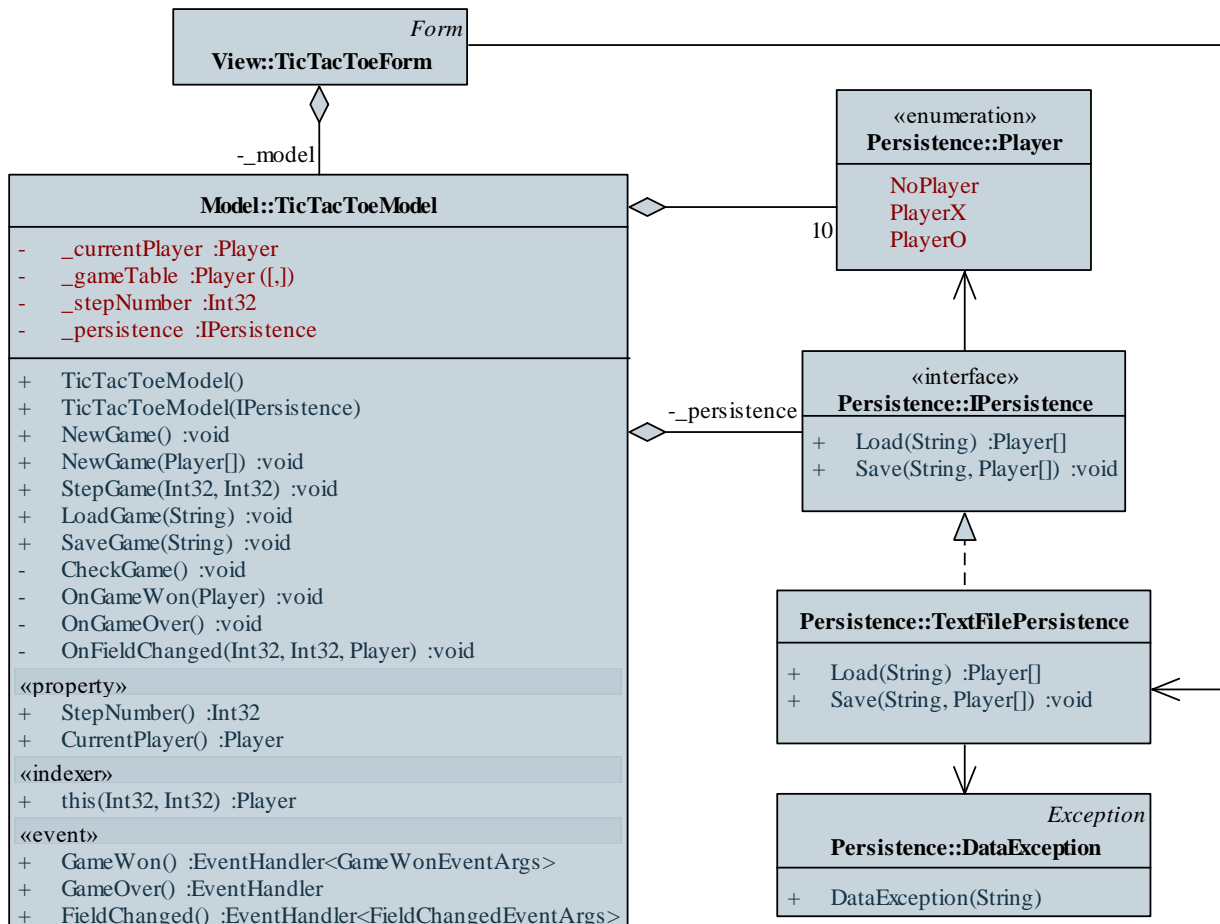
Form
View::TicTacToeForm

-_model

Model::TicTacToeModel

- _currentPlayer :Player
- _gameTable :Player ([,])
- _stepNumber :Int32
- _persistence :IPersistence

+ TicTacToeModel()
+ TicTacToeModel(IPersistence)
+ NewGame() :void
+ NewGame(Player[]) :void
+ StepGame(Int32, Int32) :void
+ LoadGame(String) :void
+ SaveGame(String) :void
- CheckGame() :void
- OnGameWon(Player) :void
- OnGameOver() :void
- OnFieldChanged(Int32, Int32, Player) :void

«property»
+ StepNumber() :Int32
+ CurrentPlayer() :Player

«indexer»
+ this(Int32, Int32) :Player

«event»
+ GameWon() :EventHandler<GameWonEventArgs>
+ GameOver() :EventHandler
+ FieldChanged() :EventHandler<FieldChangedEventArgs>

10

«enumeration»
Persistence::Player

NoPlayer
PlayerX
PlayerO

-_persistence

«interface»
Persistence::IPersistence

+ Load(String) :Player[]
+ Save(String, Player[]) :void

Persistence::TextFilePersistence

+ Load(String) :Player[]
+ Save(String, Player[]) :void

Exception
Persistence::DataException

+ DataException(String)